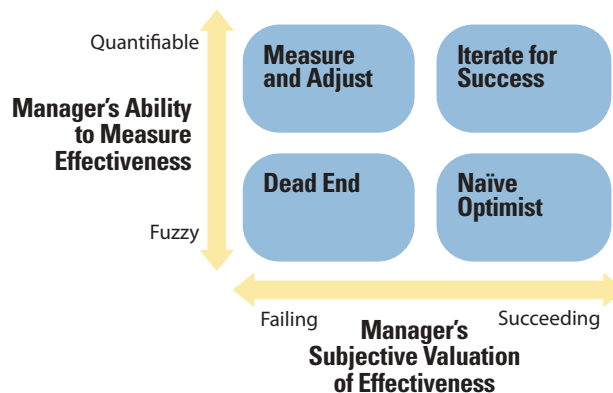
Quantifiable

Manager's Ability to Measure Effectiveness

Fuzzy

Measure and Adjust

Iterate for Success

Dead End

Naïve Optimist

Failing

Succeeding

Manager's Subjective Valuation of Effectiveness